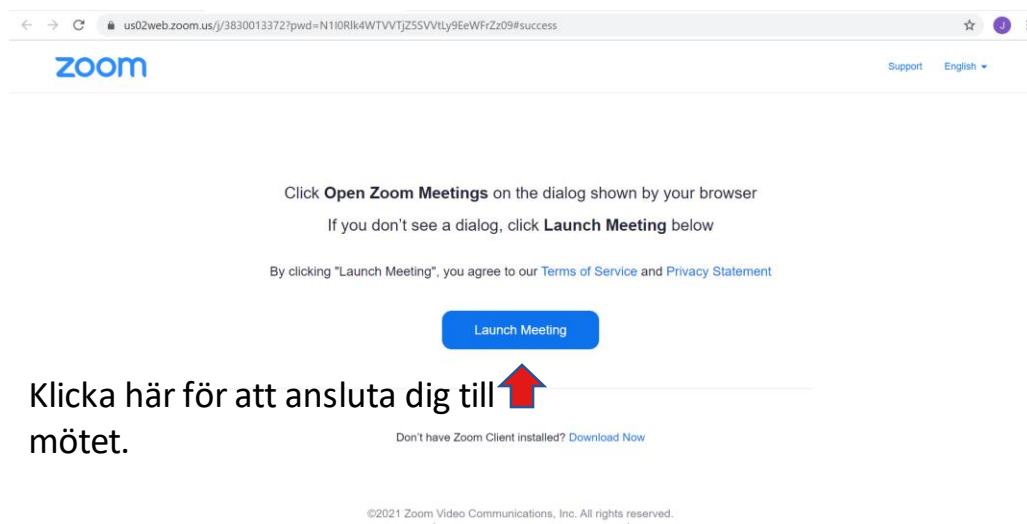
us02web.zoom.us/j/3830013372?pwd=N1I0Rlk4WTVVTjZ5SVVtLy9EeWFrZz09#success

J

zoom

Support English

Click **Open Zoom Meetings** on the dialog shown by your browser

If you don't see a dialog, click **Launch Meeting** below

By clicking "Launch Meeting", you agree to our Terms of Service and Privacy Statement

Launch Meeting

Klicka här för att ansluta dig till mötet.

Don't have Zoom Client installed? Download Now

©2021 Zoom Video Communications, Inc. All rights reserved.